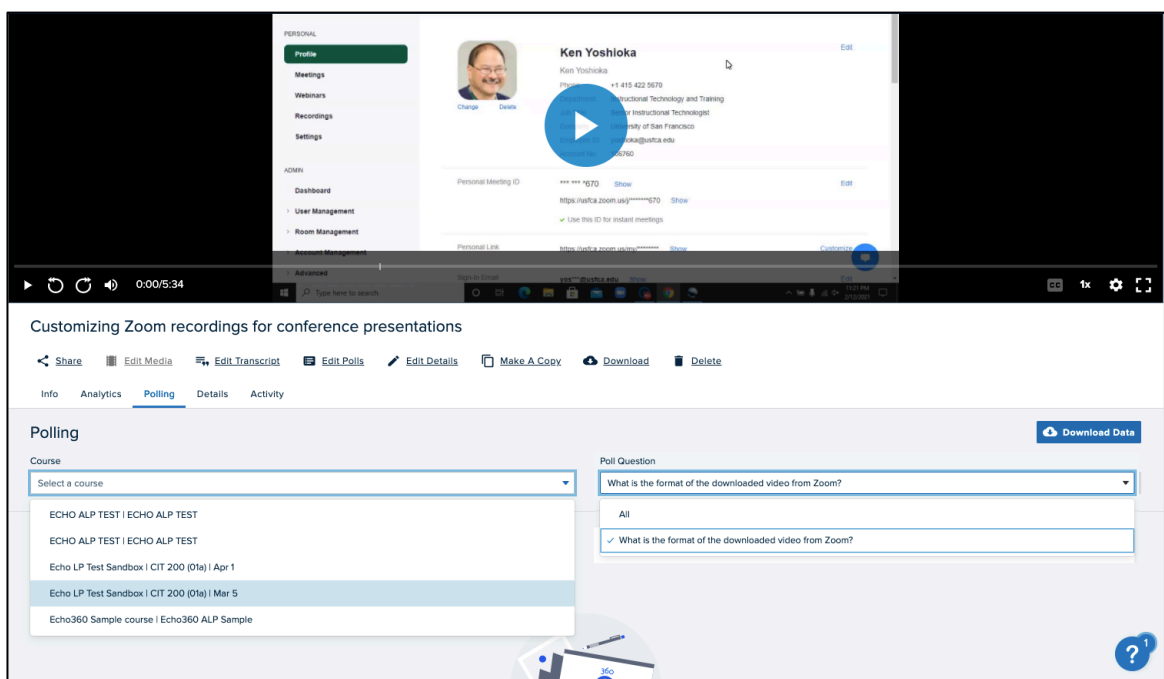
PERSONAL
Profile
Meetings
Webinars
Recordings
Settings

ADMIN
Dashboard
User Management
Room Management
Account Management
Advanced

Ken Yoshioka
Ken Yoshioka
Phone +1 415 422 5670
Department Instructional Technology and Training
Job Title Senior Instructional Technologist
Location University of San Francisco
Employee ID yoshioka@usfca.edu
256760
Change Delete
Edit

Personal Meeting ID *** *** *670 Show
https://usfca.zoom.us/j/*******670 Show
Use this ID for instant meetings
Edit

Personal Link https://usfca.zoom.us/my/******** Show
Customize

Sign-In Email yos***@usfca.edu Show
Edit

Type here to search

0:00/5:34
1x

Customizing Zoom recordings for conference presentations

Share Edit Media Edit Transcript Edit Polls Edit Details Make A Copy Download Delete

Info Analytics Polling Details Activity

Polling
Download Data

Course
Select a course
ECHO ALP TEST | ECHO ALP TEST
ECHO ALP TEST | ECHO ALP TEST
Echo LP Test Sandbox | CIT 200 (01a) | Apr 1
Echo LP Test Sandbox | CIT 200 (01a) | Mar 5
Echo360 Sample course | Echo360 ALP Sample

Poll Question
What is the format of the downloaded video from Zoom?
All
What is the format of the downloaded video from Zoom?

360